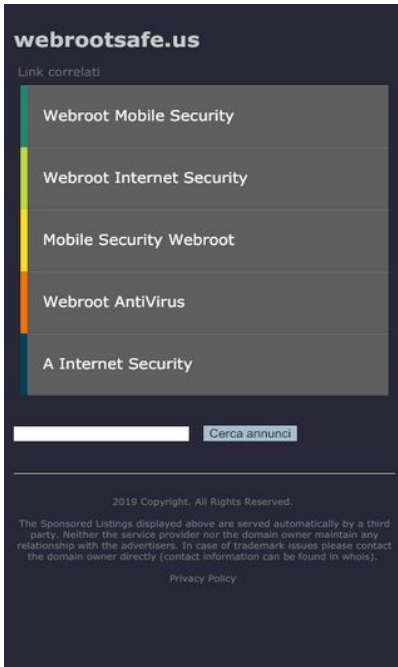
webrootsafe.us

Link correlati

Webroot Mobile Security

Webroot Internet Security

Mobile Security Webroot

Webroot AntiVirus

A Internet Security

Cerca annunci

2019 Copyright. All Rights Reserved.

The Sponsored Listings displayed above are served automatically by a third party. Neither the service provider nor the domain owner maintain any relationship with the advertisers. In case of trademark issues please contact the domain owner directly (contact information can be found in whois).

Privacy Policy